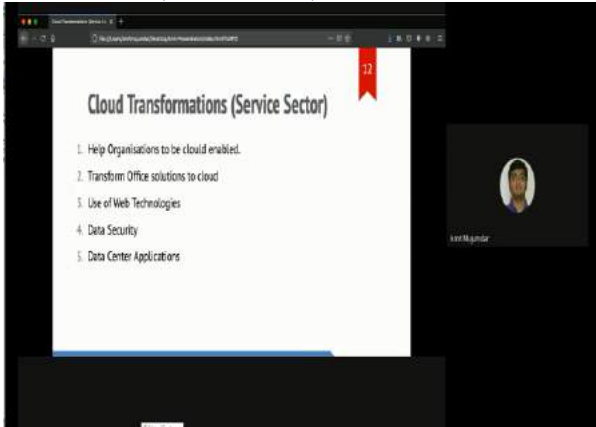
Cloud Transformations (Service Sector)

12

1. Help Organisations to be clould enabled.
2. Transform Office solutions to cloud
3. Use of Web Technologies
4. Data Security
5. Data Center Applications

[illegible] Mujumdar